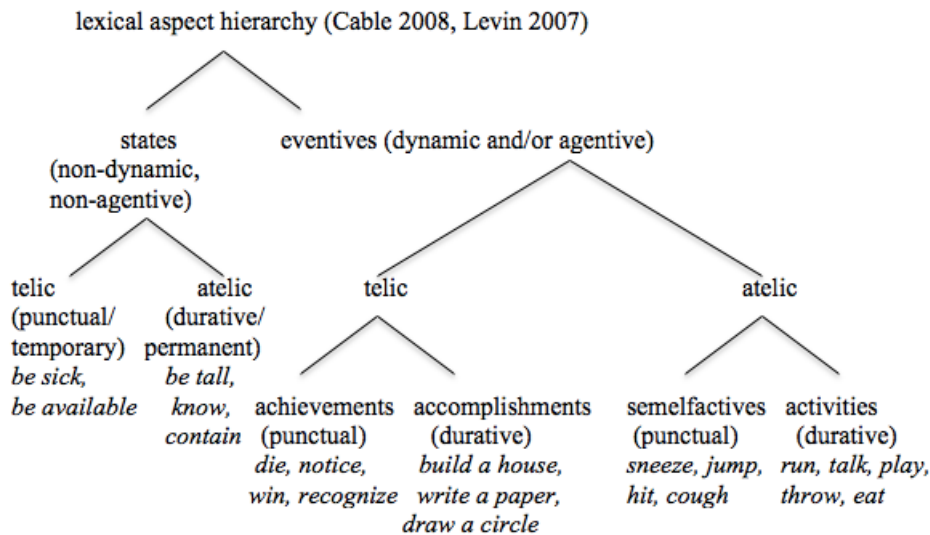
lexical aspect hierarchy (Cable 2008, Levin 2007)

states (non-dynamic, non-agentive)

eventives (dynamic and/or agentive)

telic (punctual/ temporary)
*be sick, be available*

atelic (durative/ permanent)
*be tall, know, contain*

telic

atelic

achievements (punctual)
*die, notice, win, recognize*

accomplishments (durative)
*build a house, write a paper, draw a circle*

semelfactives (punctual)
*sneeze, jump, hit, cough*

activities (durative)
*run, talk, play, throw, eat*